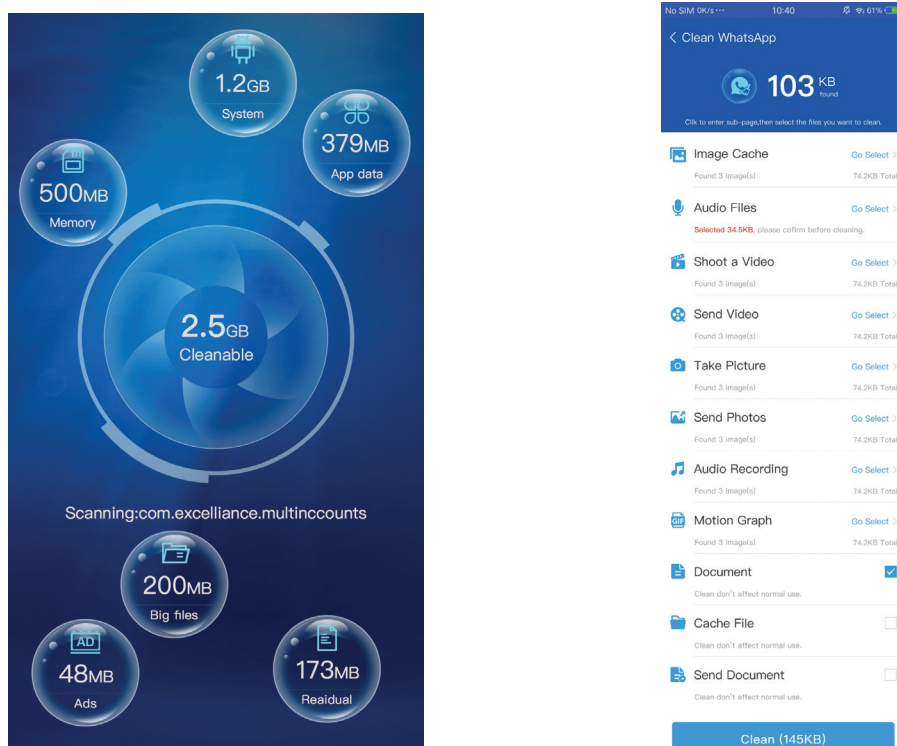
1.2GB
System

379MB
App data

500MB
Memory

2.5GB
Cleanable

Scanning:com.excelliance.multinccounts

200MB
Big files

AD
48MB
Ads

173MB
Reaidual

No SIM 0K/s ··· 10:40 61%

< Clean WhatsApp

103 KB found

Clik to enter sub-page,then select the files you want to clean.

Image Cache
Go Select >
Found 3 image(s)
74.2KB Total

Audio Files
Go Select >
Selected 34.5KB, please cofirm before cleaning.

Shoot a Video
Go Select >
Found 3 image(s)
74.2KB Total

Send Video
Go Select >
Found 3 image(s)
74.2KB Total

Take Picture
Go Select >
Found 3 image(s)
74.2KB Total

Send Photos
Go Select >
Found 3 image(s)
74.2KB Total

Audio Recording
Go Select >
Found 3 image(s)
74.2KB Total

GIF
Motion Graph
Go Select >
Found 3 image(s)
74.2KB Total

Document
Clean don't affect normal use.

Cache File
Clean don't affect normal use.

Send Document
Clean don't affect normal use.

Clean (145KB)